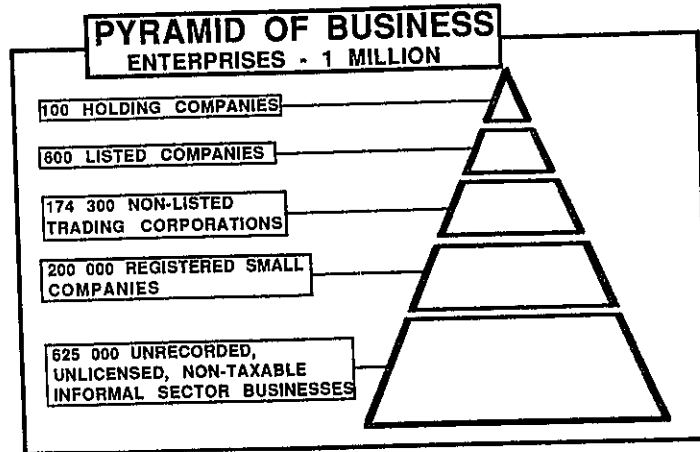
PYRAMID OF BUSINESS
ENTERPRISES - 1 MILLION

100 HOLDING COMPANIES

600 LISTED COMPANIES

174 300 NON-LISTED TRADING CORPORATIONS

200 000 REGISTERED SMALL COMPANIES

625 000 UNRECORDED, UNLICENSED, NON-TAXABLE INFORMAL SECTOR BUSINESSES